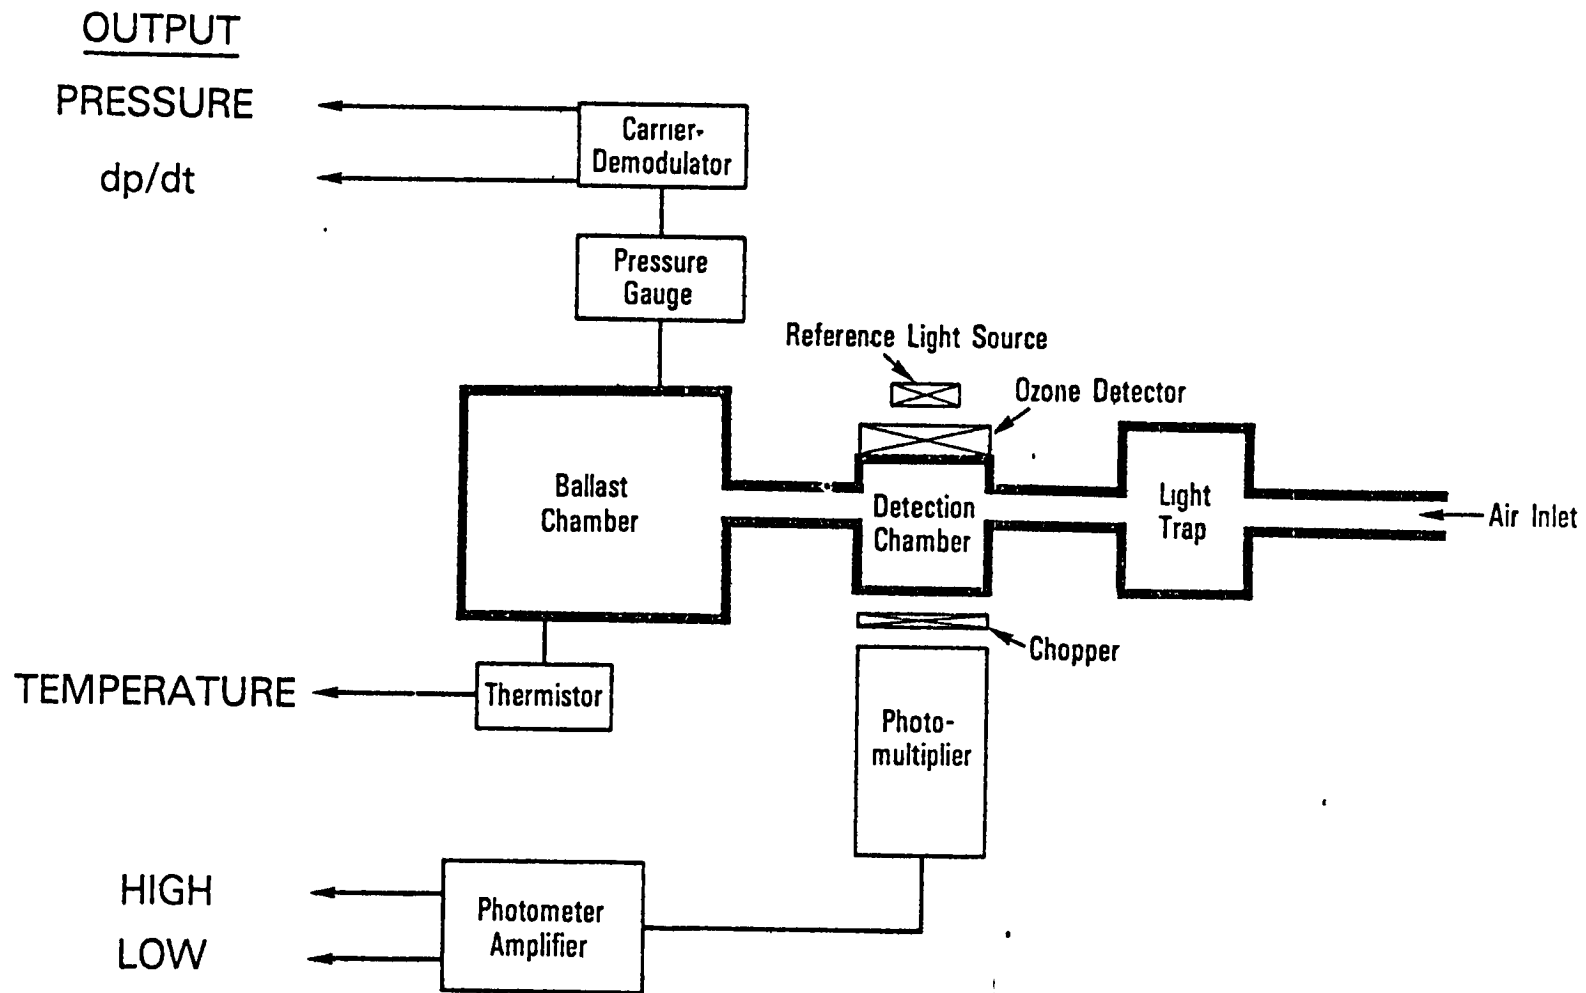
OUTPUT

PRESSURE

dp/dt

Carrier-Demodulator

Pressure Gauge

Reference Light Source

Ozone Detector

Ballast Chamber

Detection Chamber

Light Trap

Air Inlet

Chopper

TEMPERATURE

Thermistor

Photo-multiplier

HIGH

LOW

Photometer Amplifier